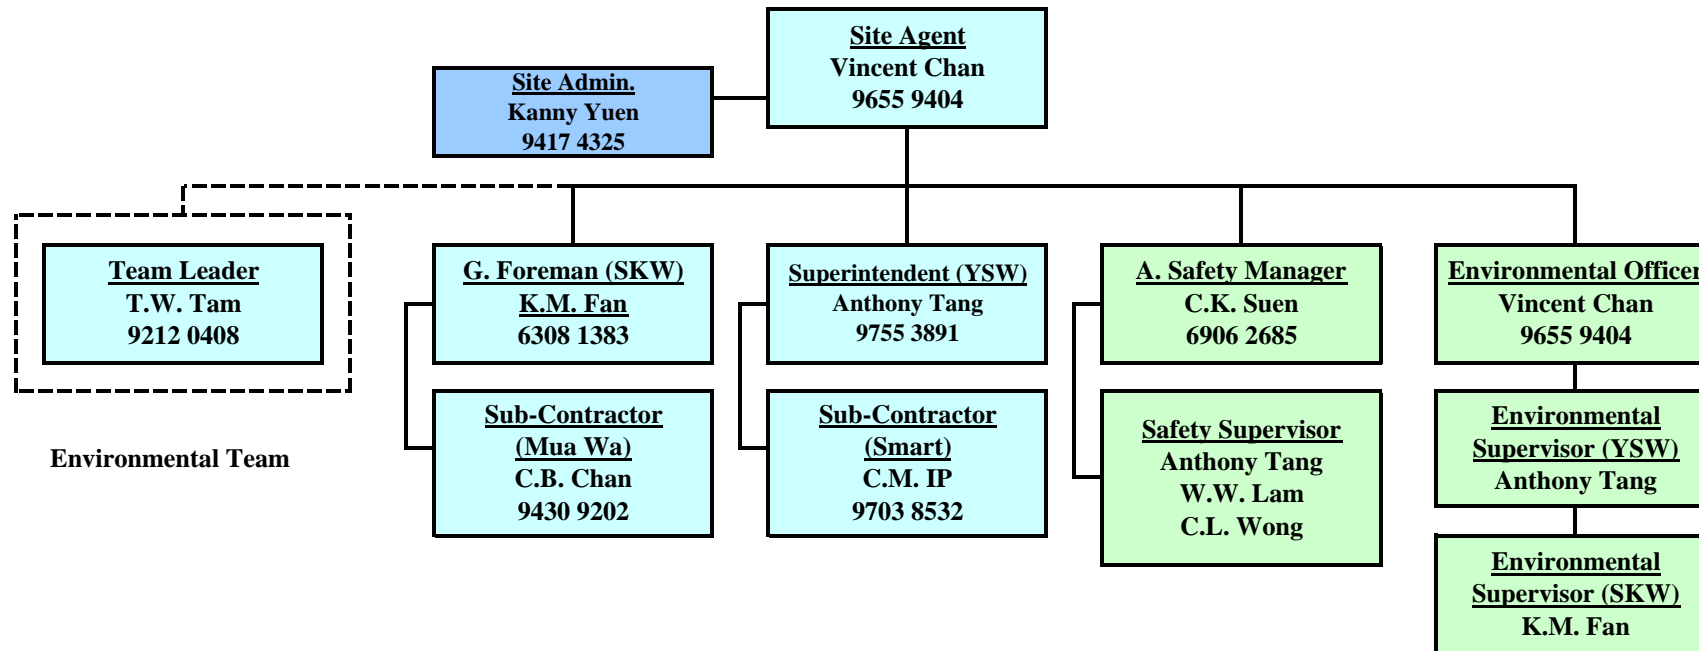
Site Agent
Vincent Chan
9655 9404

Site Admin.
Kanny Yuen
9417 4325

Team Leader
T.W. Tam
9212 0408

Environmental Team

G. Foreman (SKW)
K.M. Fan
6308 1383

Sub-Contractor
(Mua Wa)
C.B. Chan
9430 9202

Superintendent (YSW)
Anthony Tang
9755 3891

Sub-Contractor
(Smart)
C.M. IP
9703 8532

A. Safety Manager
C.K. Suen
6906 2685

Safety Supervisor
Anthony Tang
W.W. Lam
C.L. Wong

Environmental Officer
Vincent Chan
9655 9404

Environmental
Supervisor (YSW)
Anthony Tang

Environmental
Supervisor (SKW)
K.M. Fan